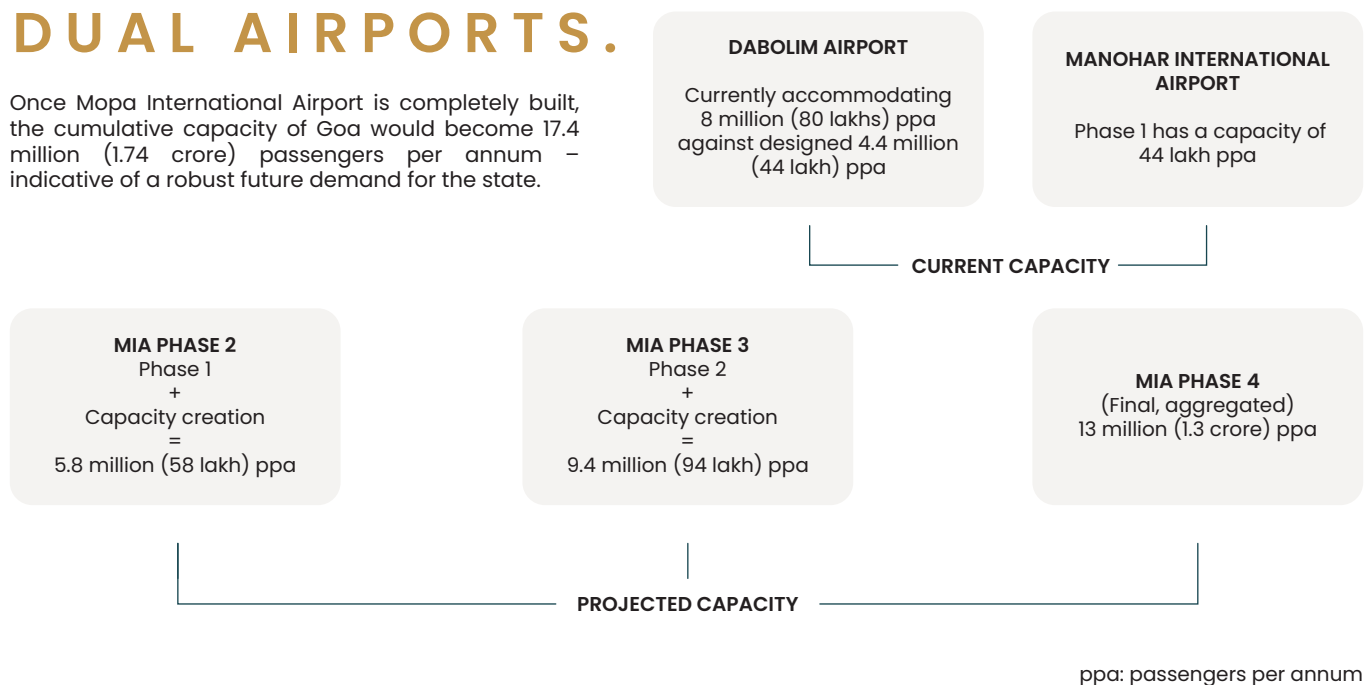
DUAL AIRPORTS.

Once Mopa International Airport is completely built, the cumulative capacity of Goa would become 17.4 million (1.74 crore) passengers per annum – indicative of a robust future demand for the state.

DABOLIM AIRPORT

Currently accommodating 8 million (80 lakhs) ppa against designed 4.4 million (44 lakh) ppa

MANOHAR INTERNATIONAL AIRPORT

Phase 1 has a capacity of 44 lakh ppa

CURRENT CAPACITY

MIA PHASE 2
Phase 1
+
Capacity creation
=
5.8 million (58 lakh) ppa

MIA PHASE 3
Phase 2
+
Capacity creation
=
9.4 million (94 lakh) ppa

MIA PHASE 4
(Final, aggregated)
13 million (1.3 crore) ppa

PROJECTED CAPACITY

ppa: passengers per annum